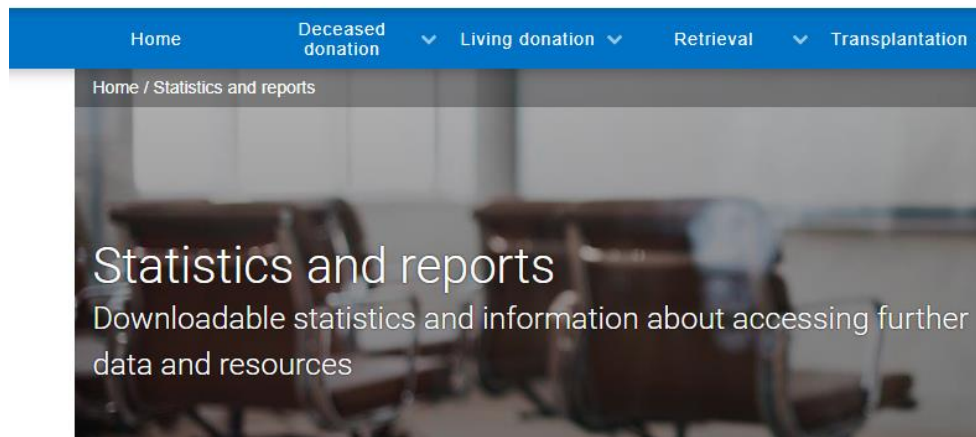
Home Deceased donation Living donation Retrieval Transplantation

Home / Statistics and reports

Statistics and reports

Downloadable statistics and information about accessing further data and resources